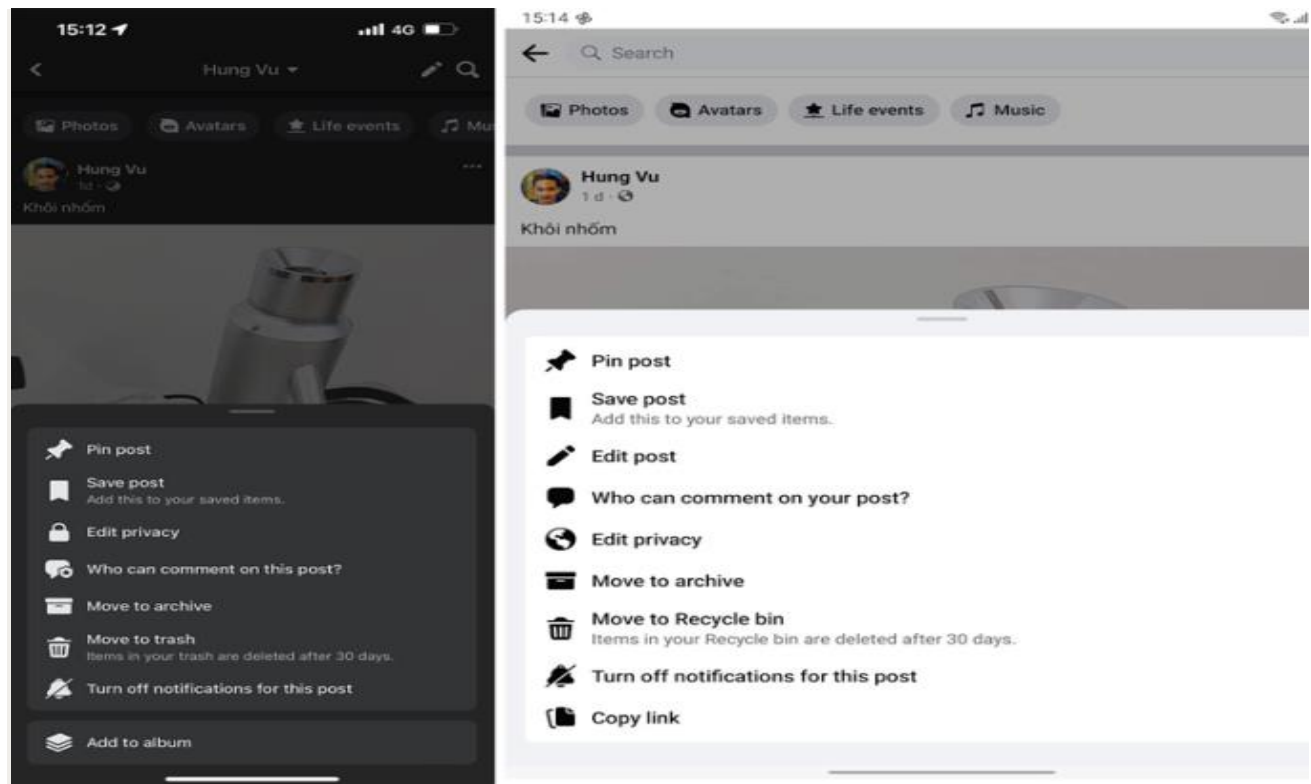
15:12

4G

Hung Vu

Photos
Avatars
Life events
Mu

Hung Vu
1d

Khôi nhồm

Pin post

Save post
Add this to your saved items.

Edit privacy

Who can comment on this post?

Move to archive

Move to trash
Items in your trash are deleted after 30 days.

Turn off notifications for this post

Add to album

15:14

Search

Photos
Avatars
Life events
Music

Hung Vu
1 d

Khôi nhồm

Pin post

Save post
Add this to your saved items.

Edit post

Who can comment on your post?

Edit privacy

Move to archive

Move to Recycle bin
Items in your Recycle bin are deleted after 30 days.

Turn off notifications for this post

Copy link